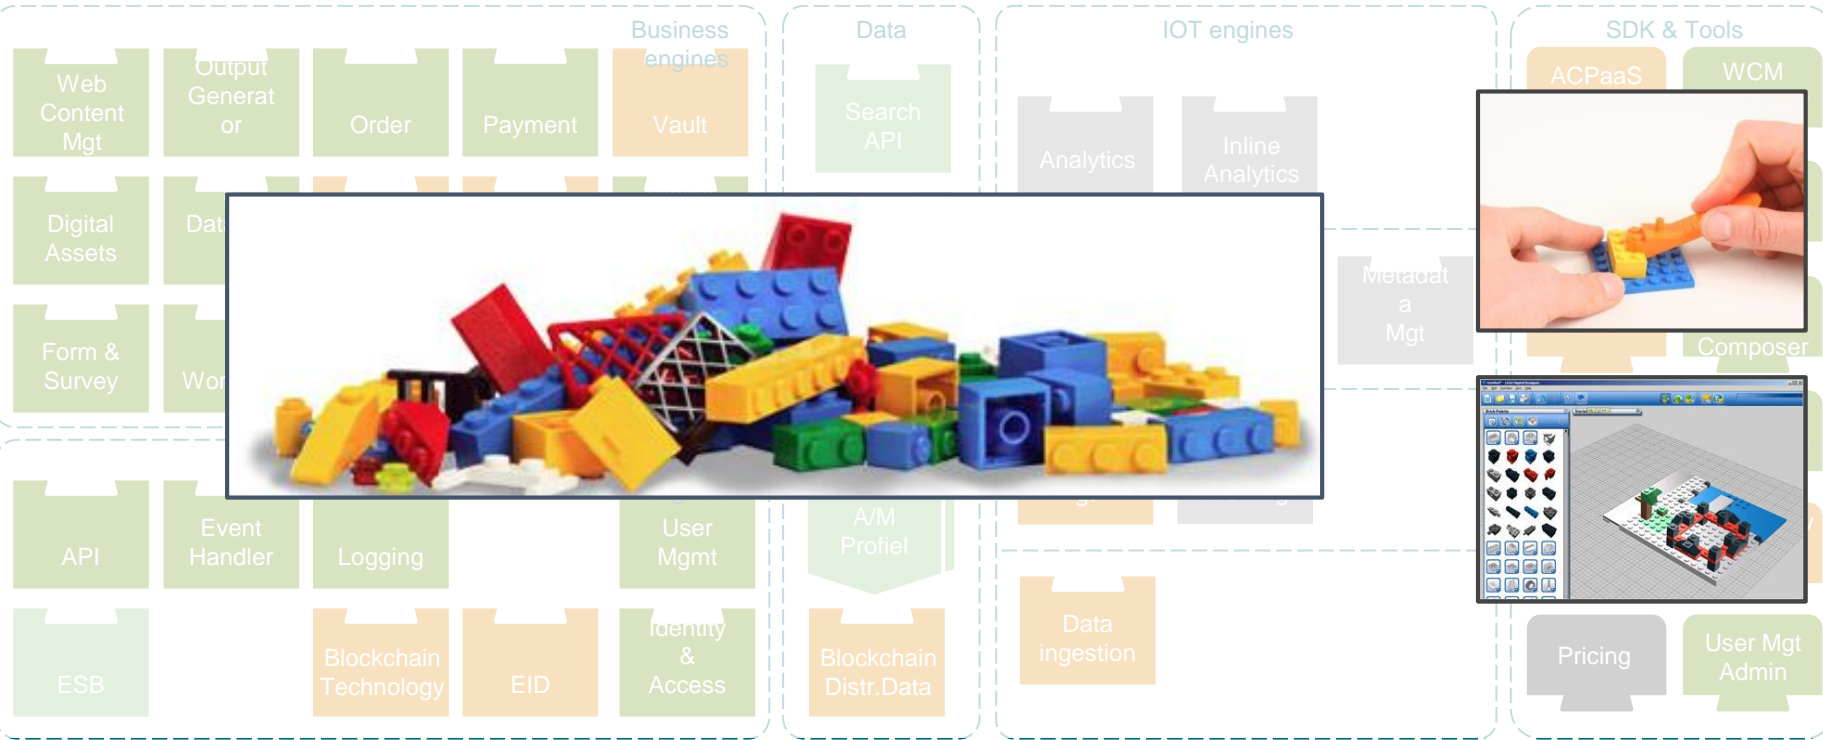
Business engines

Web Content Mgt

Output Generator

Order

Payment

Vault

Digital Assets

Dat

Form & Survey

Wor

Data

Search API

IOT engines

Analytics

Inline Analytics

Metadata Mgt

SDK & Tools

ACPaaS

WCM

Composer

API

Event Handler

Logging

User Mgmt

A/M Profiel

ESB

Blockchain Technology

EID

Identity & Access

Blockchain Distr.Data

Data ingestion

Pricing

User Mgt Admin